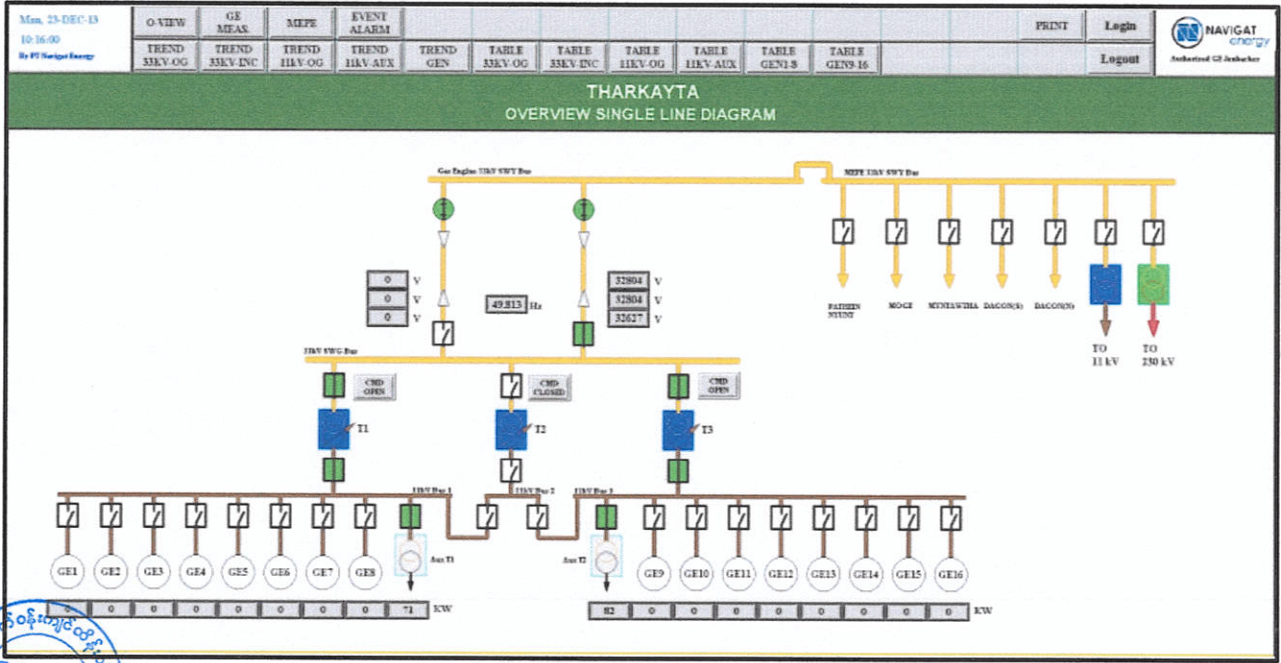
Mon, 23-DEC-13
10:16:00
By PT Navigat Energy

| O-VIEW | GE MEAS. | MEPE | EVENT ALARM | | | | | | | | | | PRINT | Login |
|---|---|---|---|---|---|---|---|---|---|---|---|---|---|---|
| TREND 33KV-OG | TREND 33KV-INC | TREND 11kV-OG | TREND 11kV-AUX | TREND GEN | TABLE 33KV-OG | TABLE 33KV-INC | TABLE 11KV-OG | TABLE 11KV-AUX | TABLE GEN1-8 | TABLE GEN9-16 | | | | Logout |

NAVIGAT energy
Authorized GE Jenbacher

THARKAYTA
OVERVIEW SINGLE LINE DIAGRAM

Gas Engine 33kV SWG Bus

MEPE 33kV SWG Bus

0 V
0 V
0 V

49.813 Hz

32804 V
32804 V
32627 V

PATHEIN NYUNT
MOGE
MYNTAWTHA
DAGON(S)
DAGON(N)

TO 11 kV
TO 230 kV

33kV SWG Bus

CMD OPEN
T1
CMD CLOSED
T2
CMD OPEN
T3

11kV Bus 1
11kV Bus 2
11kV Bus 3

Aux T1
Aux T2

GE1 GE2 GE3 GE4 GE5 GE6 GE7 GE8
GE9 GE10 GE11 GE12 GE13 GE14 GE15 GE16

0 0 0 0 0 0 0 0 71 KW
82 0 0 0 0 0 0 0 0 KW